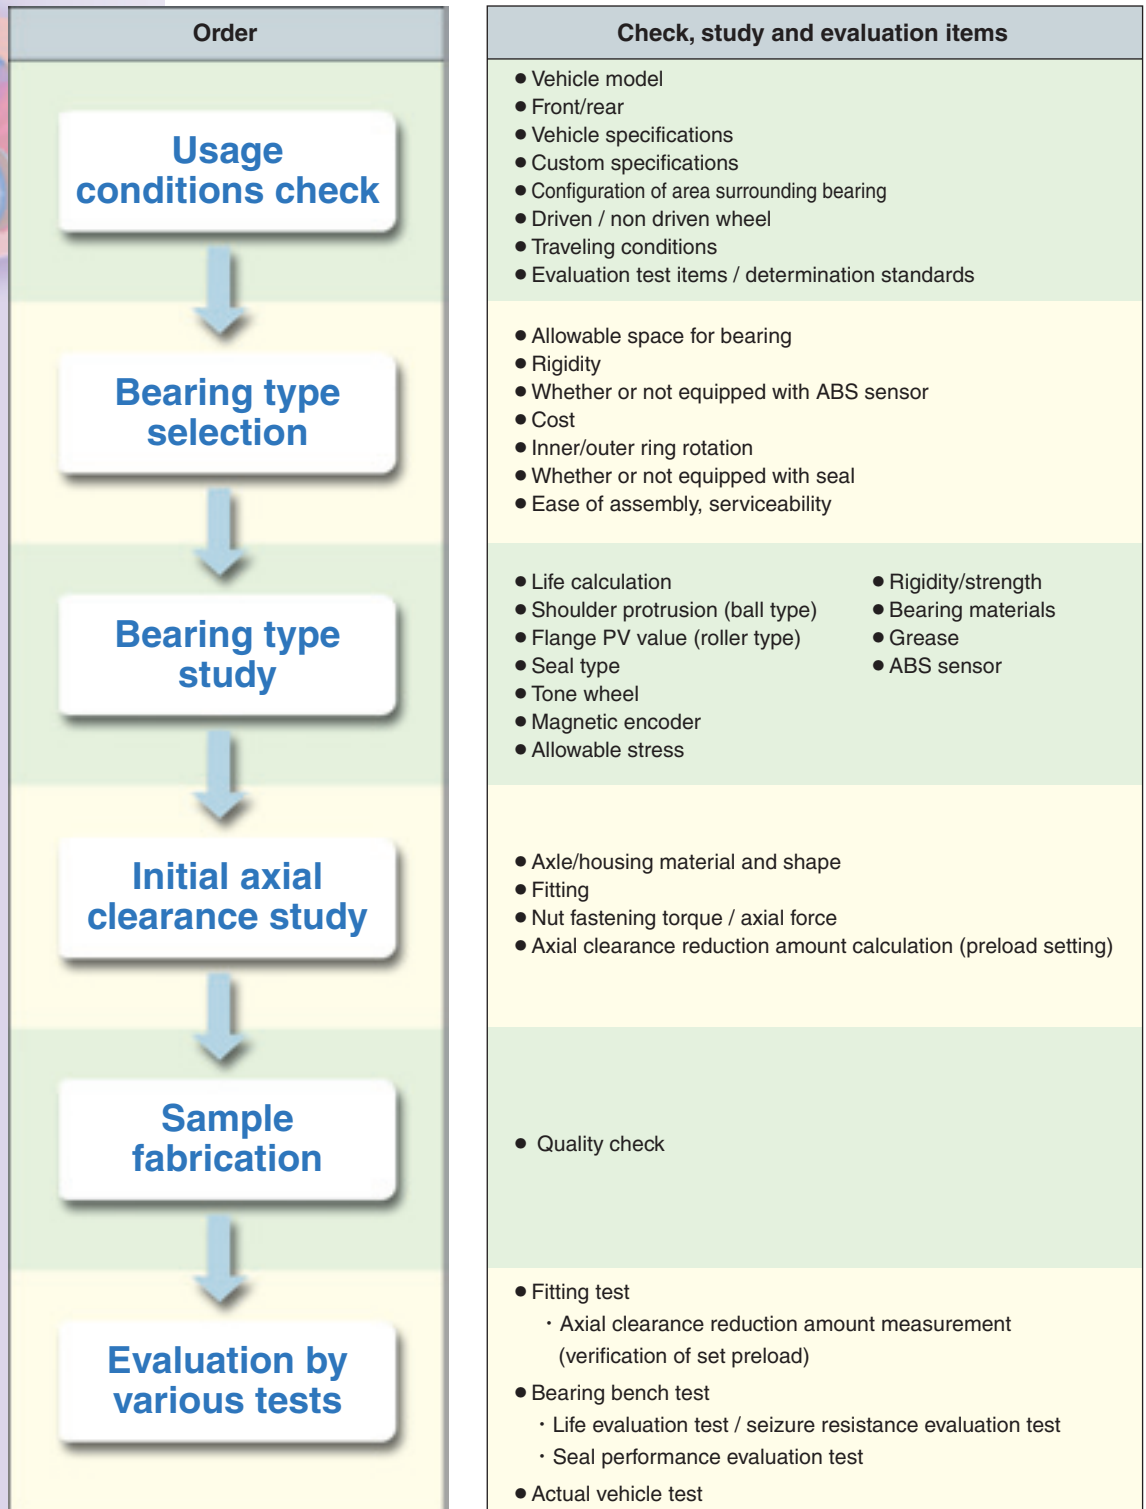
| Order | Check, study and evaluation items |
|---|---|
| Usage conditions check | ● Vehicle model<br>● Front/rear<br>● Vehicle specifications<br>● Custom specifications<br>● Configuration of area surrounding bearing<br>● Driven / non driven wheel<br>● Traveling conditions<br>● Evaluation test items / determination standards |
| Bearing type selection | ● Allowable space for bearing<br>● Rigidity<br>● Whether or not equipped with ABS sensor<br>● Cost<br>● Inner/outer ring rotation<br>● Whether or not equipped with seal<br>● Ease of assembly, serviceability |
| Bearing type study | ● Life calculation<br>● Shoulder protrusion (ball type)<br>● Flange PV value (roller type)<br>● Seal type<br>● Tone wheel<br>● Magnetic encoder<br>● Allowable stress<br>● Rigidity/strength<br>● Bearing materials<br>● Grease<br>● ABS sensor |
| Initial axial clearance study | ● Axle/housing material and shape<br>● Fitting<br>● Nut fastening torque / axial force<br>● Axial clearance reduction amount calculation (preload setting) |
| Sample fabrication | ● Quality check |
| Evaluation by various tests | ● Fitting test<br>・Axial clearance reduction amount measurement (verification of set preload)<br>● Bearing bench test<br>・Life evaluation test / seizure resistance evaluation test<br>・Seal performance evaluation test<br>● Actual vehicle test |